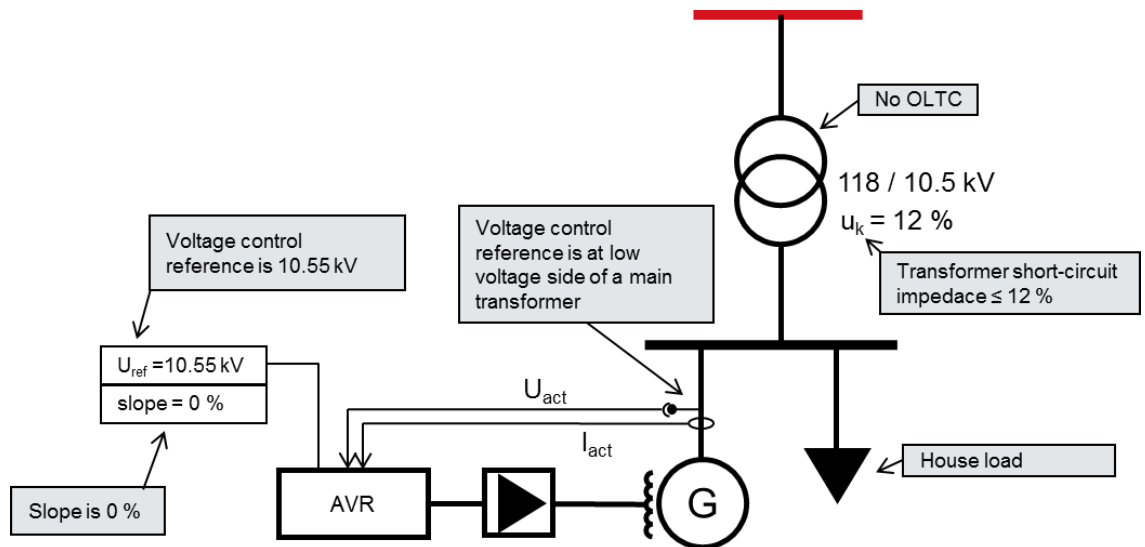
No OLTC

118 / 10.5 kV
$u_k$ = 12 %

Voltage control reference is 10.55 kV

Voltage control reference is at low voltage side of a main transformer

Transformer short-circuit impedace ≤ 12 %

$U_{ref}$ =10.55 kV
slope = 0 %

$U_{act}$

$I_{act}$

AVR

G

House load

Slope is 0 %